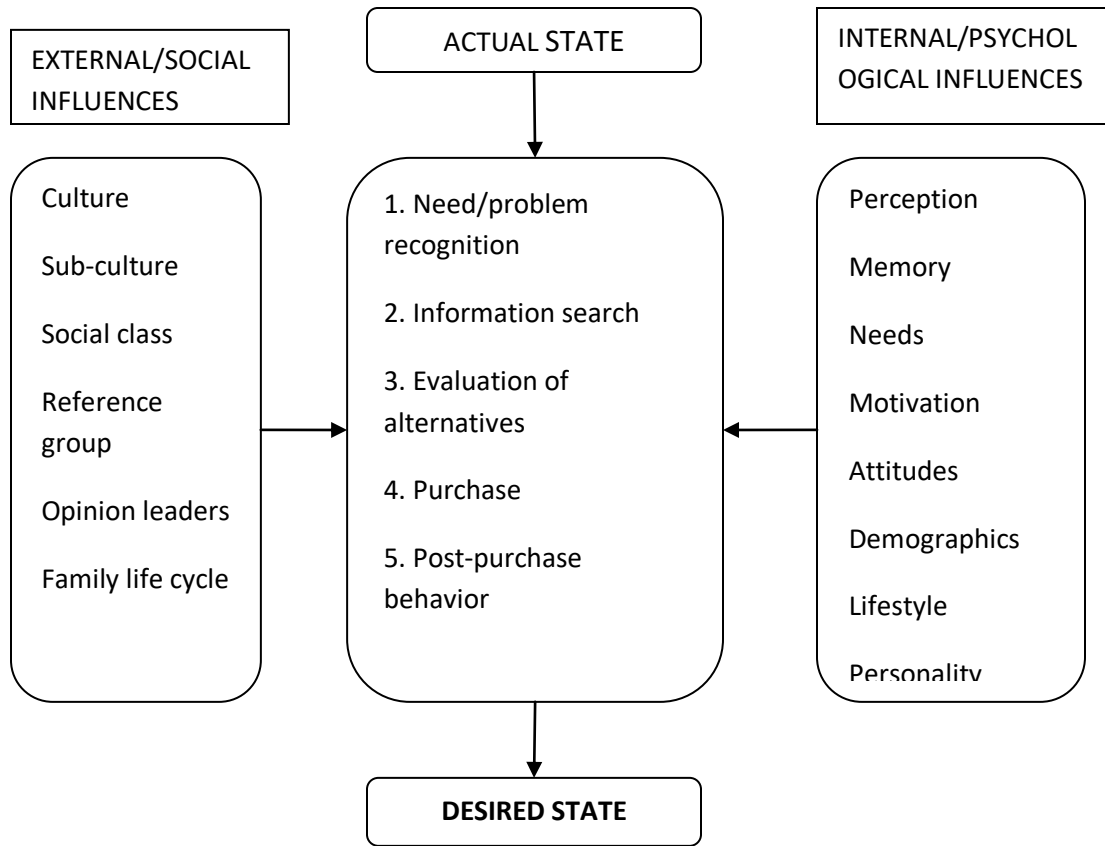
EXTERNAL/SOCIAL INFLUENCES

ACTUAL STATE

INTERNAL/PSYCHOL OGICAL INFLUENCES

Culture

Sub-culture

Social class

Reference group

Opinion leaders

Family life cycle

1. Need/problem recognition

2. Information search

3. Evaluation of alternatives

4. Purchase

5. Post-purchase behavior

Perception

Memory

Needs

Motivation

Attitudes

Demographics

Lifestyle

Personality

DESIRED STATE